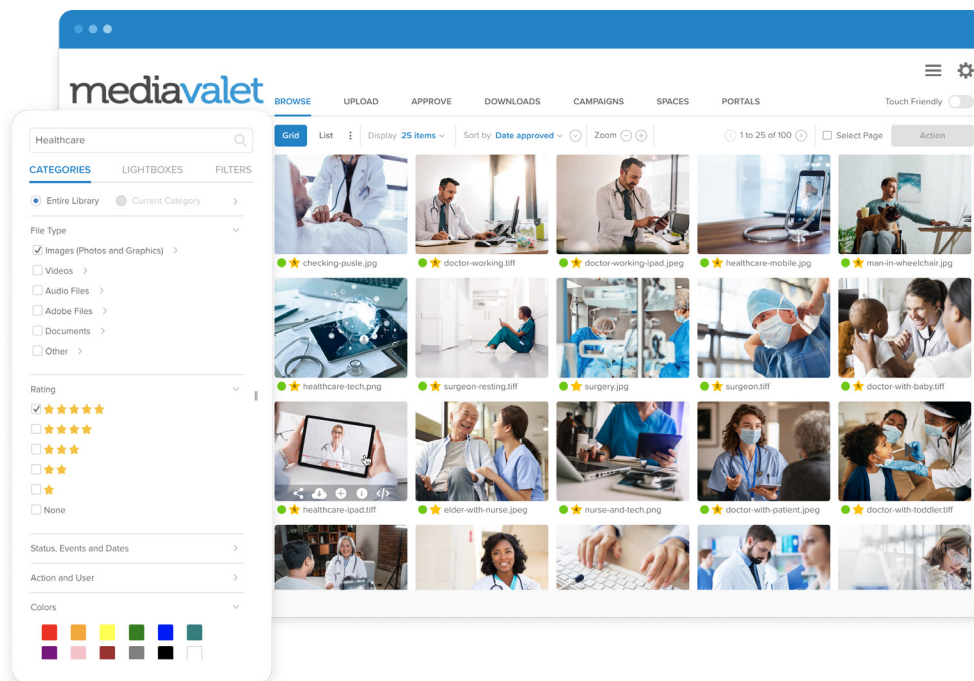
mediavalet

BROWSE UPLOAD APPROVE DOWNLOADS CAMPAIGNS SPACES PORTALS

Touch Friendly

Grid List Display 25 items Sort by Date approved Zoom 1 to 25 of 100 Select Page Action

Healthcare

CATEGORIES LIGHTBOXES FILTERS

Entire Library Current Category

File Type

Images (Photos and Graphics)

Videos

Audio Files

Adobe Files

Documents

Other

Rating

None

Status, Events and Dates

Action and User

Colors

checking-pusle.jpg

doctor-working.tiff

doctor-working-ipad.jpeg

healthcare-mobile.jpg

man-in-wheelchair.jpg

healthcare-tech.png

surgeon-resting.tiff

surgery.jpg

surgeon.tiff

doctor-with-baby.tiff

healthcare-ipad.tiff

elder-with-nurse.jpeg

nurse-and-tech.png

doctor-with-patient.jpeg

doctor-with-toddler.tiff